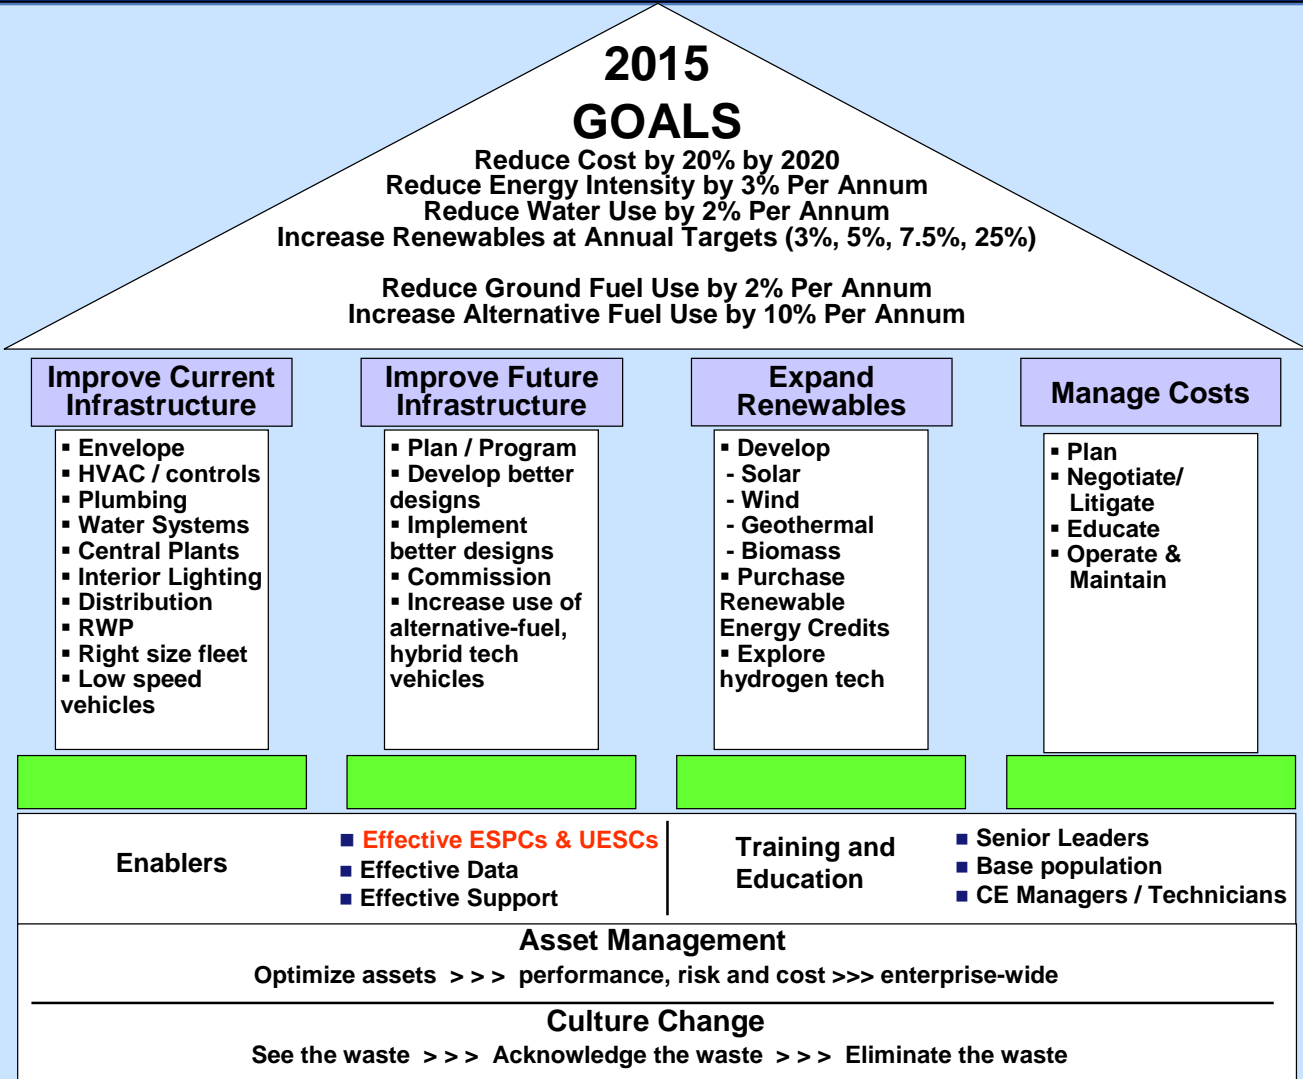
2015
GOALS
Reduce Cost by 20% by 2020
Reduce Energy Intensity by 3% Per Annum
Reduce Water Use by 2% Per Annum
Increase Renewables at Annual Targets (3%, 5%, 7.5%, 25%)

Reduce Ground Fuel Use by 2% Per Annum
Increase Alternative Fuel Use by 10% Per Annum

Improve Current Infrastructure

▪ Envelope
▪ HVAC / controls
▪ Plumbing
▪ Water Systems
▪ Central Plants
▪ Interior Lighting
▪ Distribution
▪ RWP
▪ Right size fleet
▪ Low speed vehicles

Improve Future Infrastructure

▪ Plan / Program
▪ Develop better designs
▪ Implement better designs
▪ Commission
▪ Increase use of alternative-fuel, hybrid tech vehicles

Expand Renewables

▪ Develop
- Solar
- Wind
- Geothermal
- Biomass
▪ Purchase Renewable Energy Credits
▪ Explore hydrogen tech

Manage Costs

▪ Plan
▪ Negotiate/ Litigate
▪ Educate
▪ Operate & Maintain

Enablers
▪ Effective ESPCs & UESCs
▪ Effective Data
▪ Effective Support

Training and Education
▪ Senior Leaders
▪ Base population
▪ CE Managers / Technicians

Asset Management
Optimize assets > > > performance, risk and cost >>> enterprise-wide

Culture Change
See the waste > > > Acknowledge the waste > > > Eliminate the waste